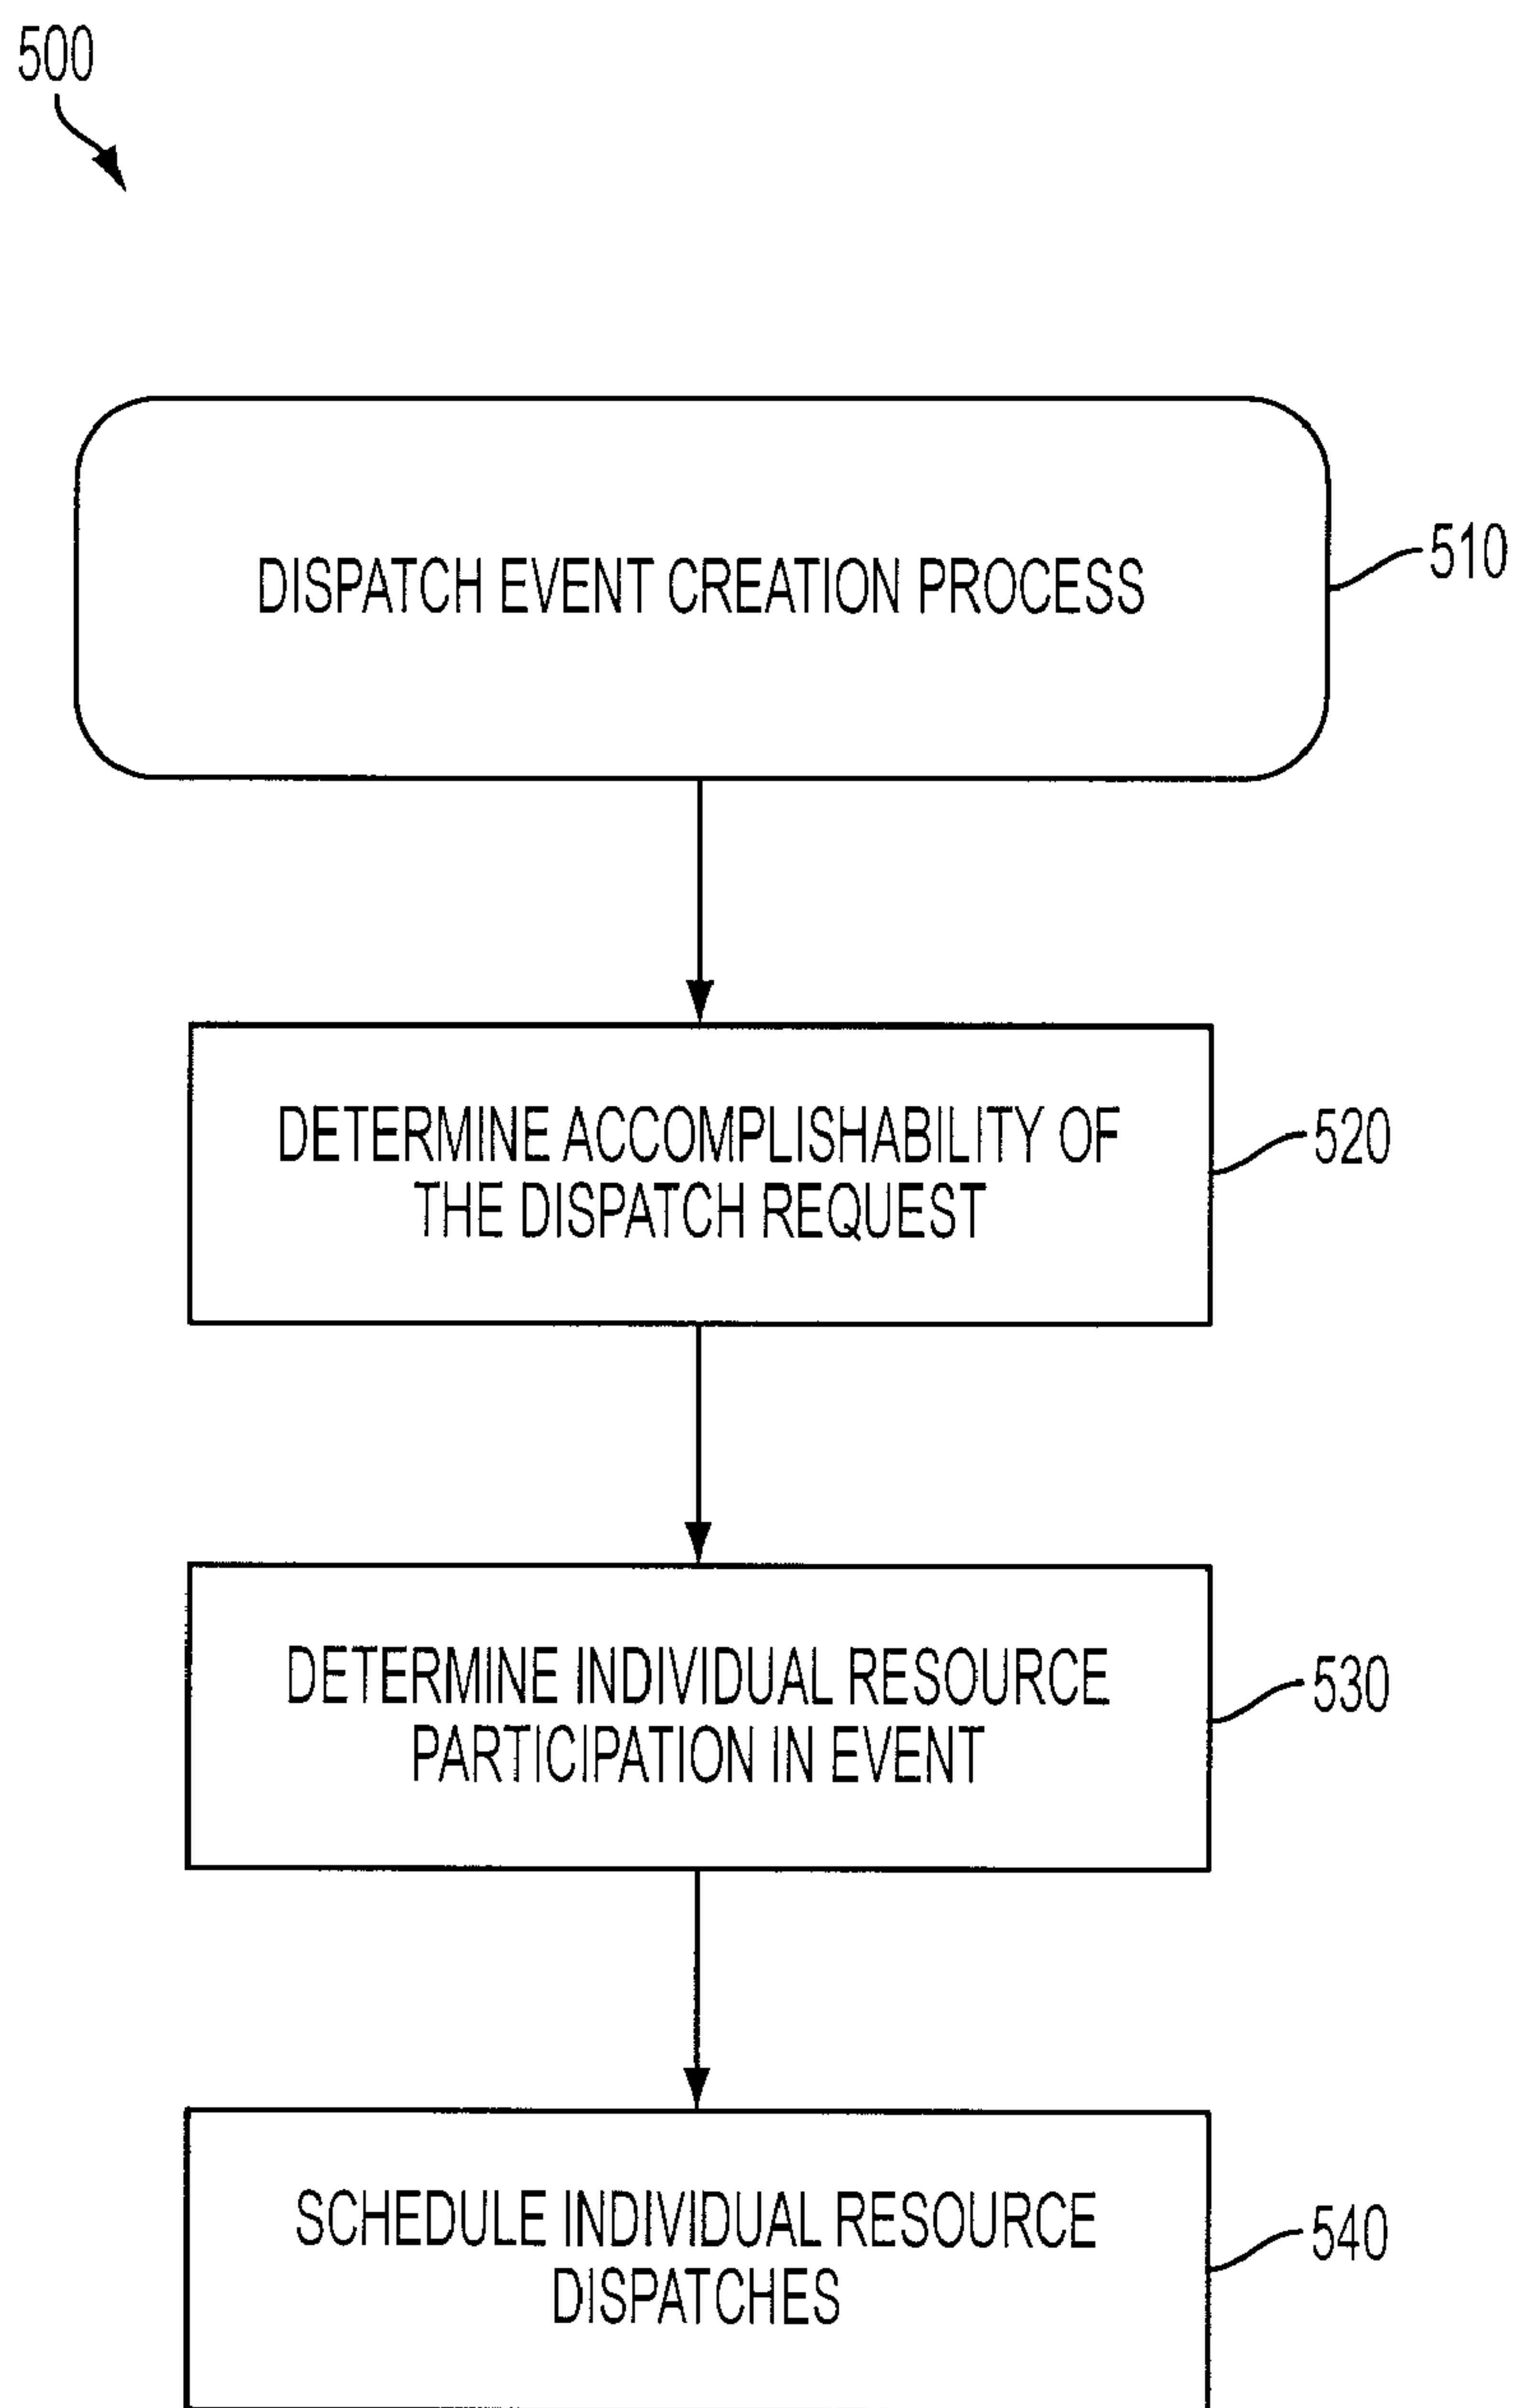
500

DISPATCH EVENT CREATION PROCESS

510

DETERMINE ACCOMPLISHABILITY OF THE DISPATCH REQUEST

520

DETERMINE INDIVIDUAL RESOURCE PARTICIPATION IN EVENT

530

SCHEDULE INDIVIDUAL RESOURCE DISPATCHES

540